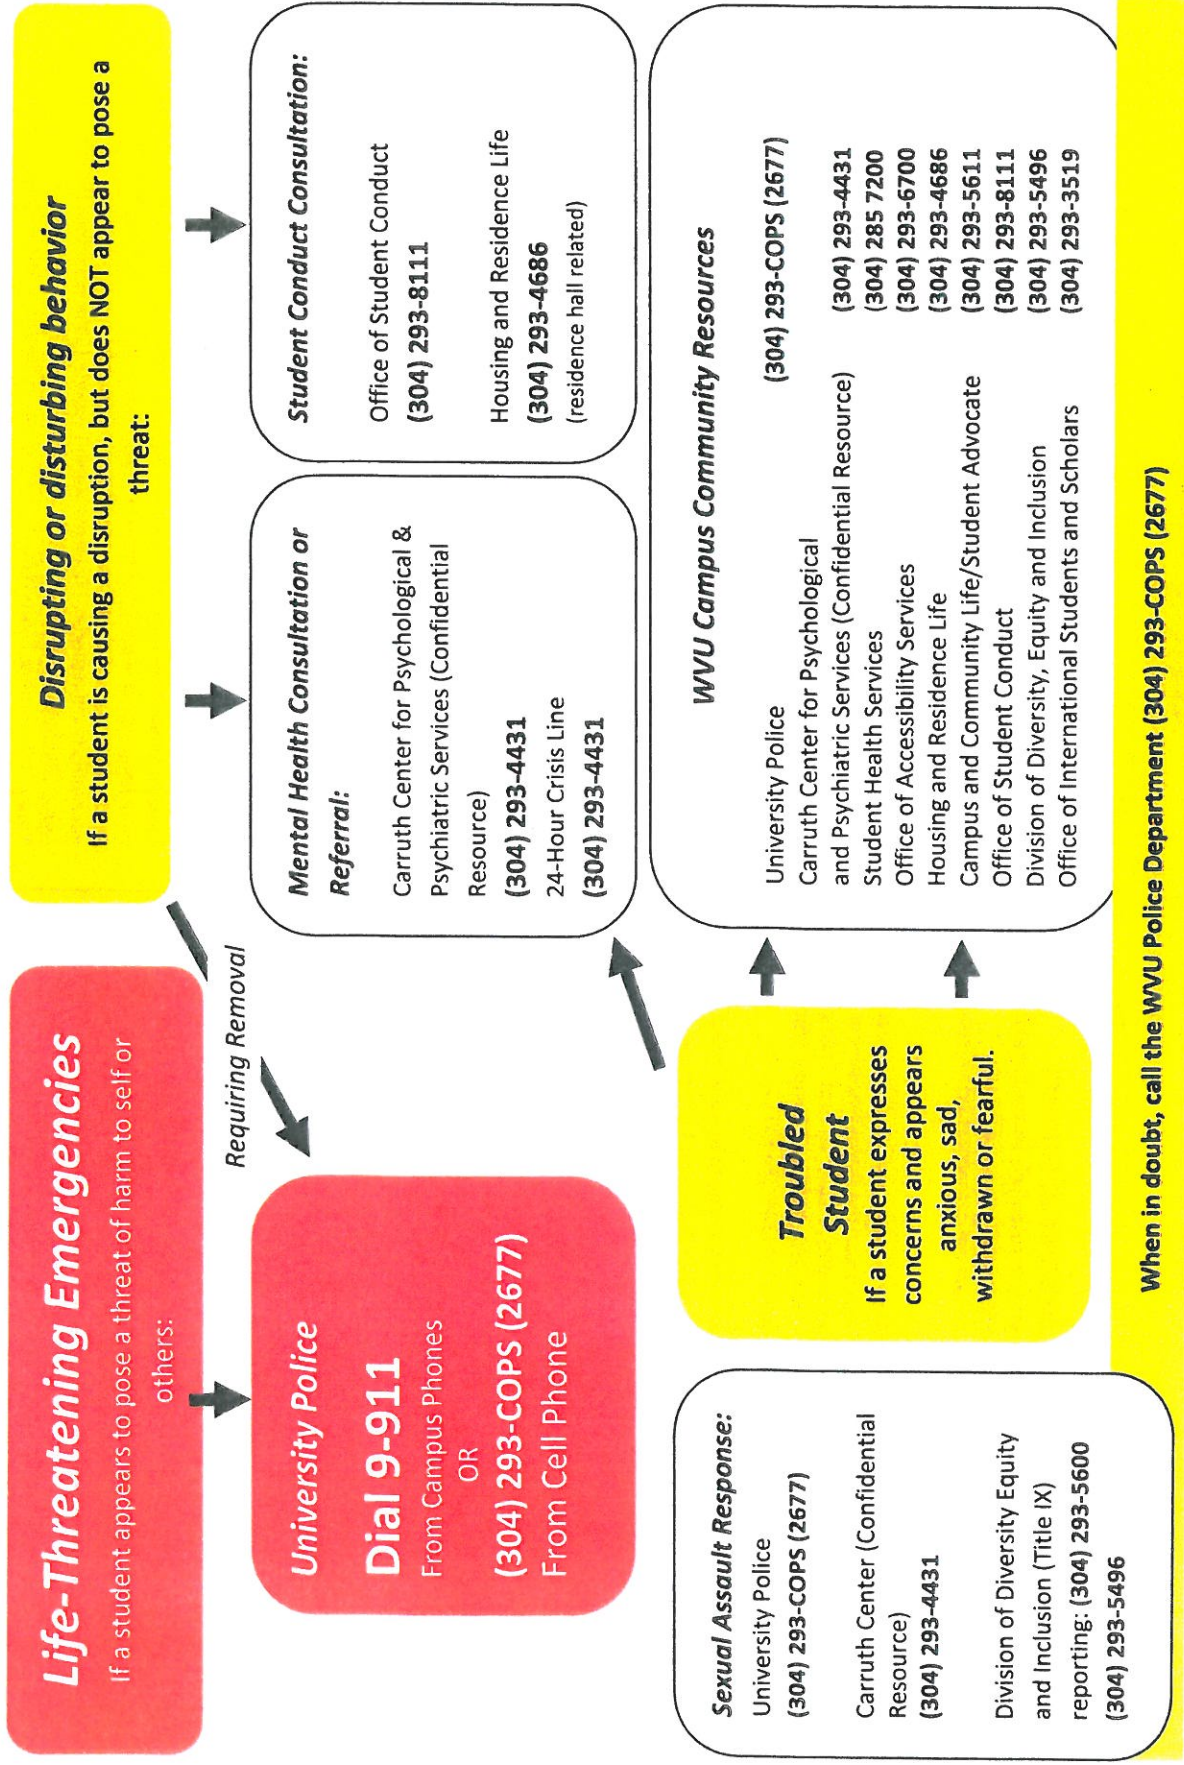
Life-Threatening Emergencies
If a student appears to pose a threat of harm to self or others:

University Police
Dial 9-911
From Campus Phones
OR
(304) 293-COPS (2677)
From Cell Phone

Requiring Removal

Disrupting or disturbing behavior
If a student is causing a disruption, but does NOT appear to pose a threat:

Mental Health Consultation or Referral:
Carruth Center for Psychological & Psychiatric Services (Confidential Resource)
(304) 293-4431
24-Hour Crisis Line
(304) 293-4431

Student Conduct Consultation:
Office of Student Conduct
(304) 293-8111
Housing and Residence Life
(304) 293-4686
(residence hall related)

Sexual Assault Response:
University Police
(304) 293-COPS (2677)
Carruth Center (Confidential Resource)
(304) 293-4431
Division of Diversity Equity and Inclusion (Title IX) reporting: (304) 293-5600
(304) 293-5496

Troubled Student
If a student expresses concerns and appears anxious, sad, withdrawn or fearful.

WVU Campus Community Resources

| | |
|---|---|
| University Police | (304) 293-COPS (2677) |
| Carruth Center for Psychological and Psychiatric Services (Confidential Resource) | (304) 293-4431 |
| Student Health Services | (304) 285 7200 |
| Office of Accessibility Services | (304) 293-6700 |
| Housing and Residence Life | (304) 293-4686 |
| Campus and Community Life/Student Advocate | (304) 293-5611 |
| Office of Student Conduct | (304) 293-8111 |
| Division of Diversity, Equity and Inclusion | (304) 293-5496 |
| Office of International Students and Scholars | (304) 293-3519 |

When in doubt, call the WVU Police Department (304) 293-COPS (2677)